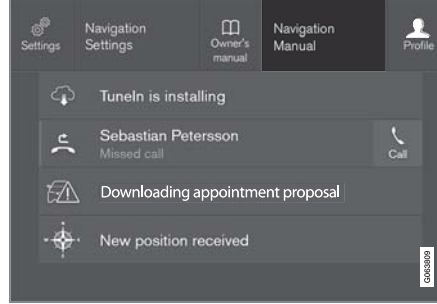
Settings

Navigation Settings

Owner's manual

Navigation Manual

Profile

TuneIn is installing

Sebastian Petersson
Missed call

Call

Downloading appointment proposal

New position received

G063809